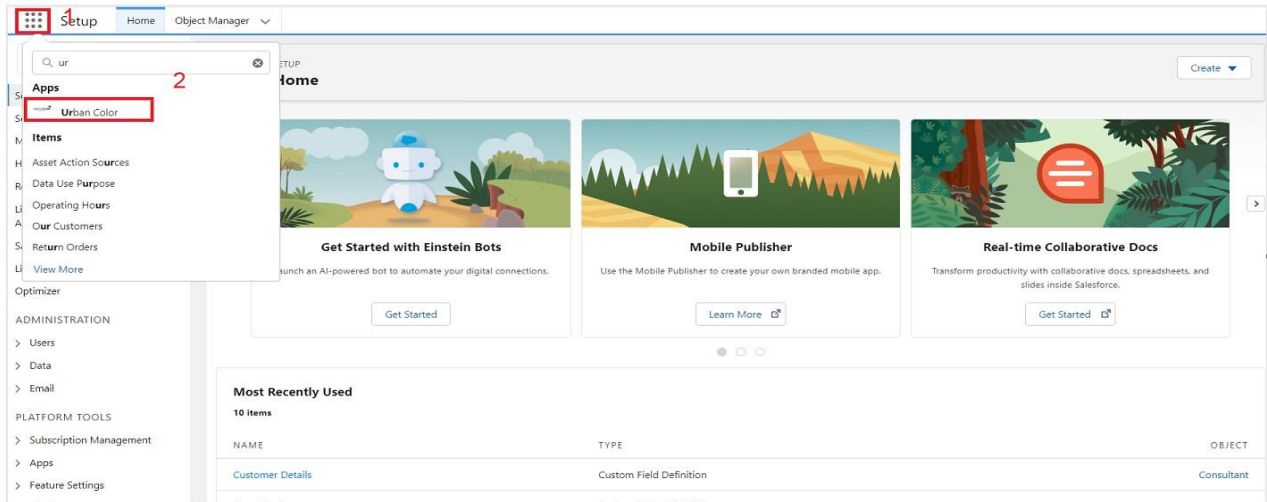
1 Setup Home Object Manager

ur
2
Apps
Urban Color
Items
Asset Action Sources
Data Use Purpose
Operating Hours
Our Customers
Return Orders
View More

ETUP
Home

Create

Optimizer
ADMINISTRATION
> Users
> Data
> Email
PLATFORM TOOLS
> Subscription Management
> Apps
> Feature Settings

Get Started with Einstein Bots
aunch an AI-powered bot to automate your digital connections.
Get Started

Mobile Publisher
Use the Mobile Publisher to create your own branded mobile app.
Learn More

Real-time Collaborative Docs
Transform productivity with collaborative docs, spreadsheets, and slides inside Salesforce.
Get Started

Most Recently Used
10 items

| NAME | TYPE | OBJECT |
|---|---|---|
| Customer Details | Custom Field Definition | Consultant |